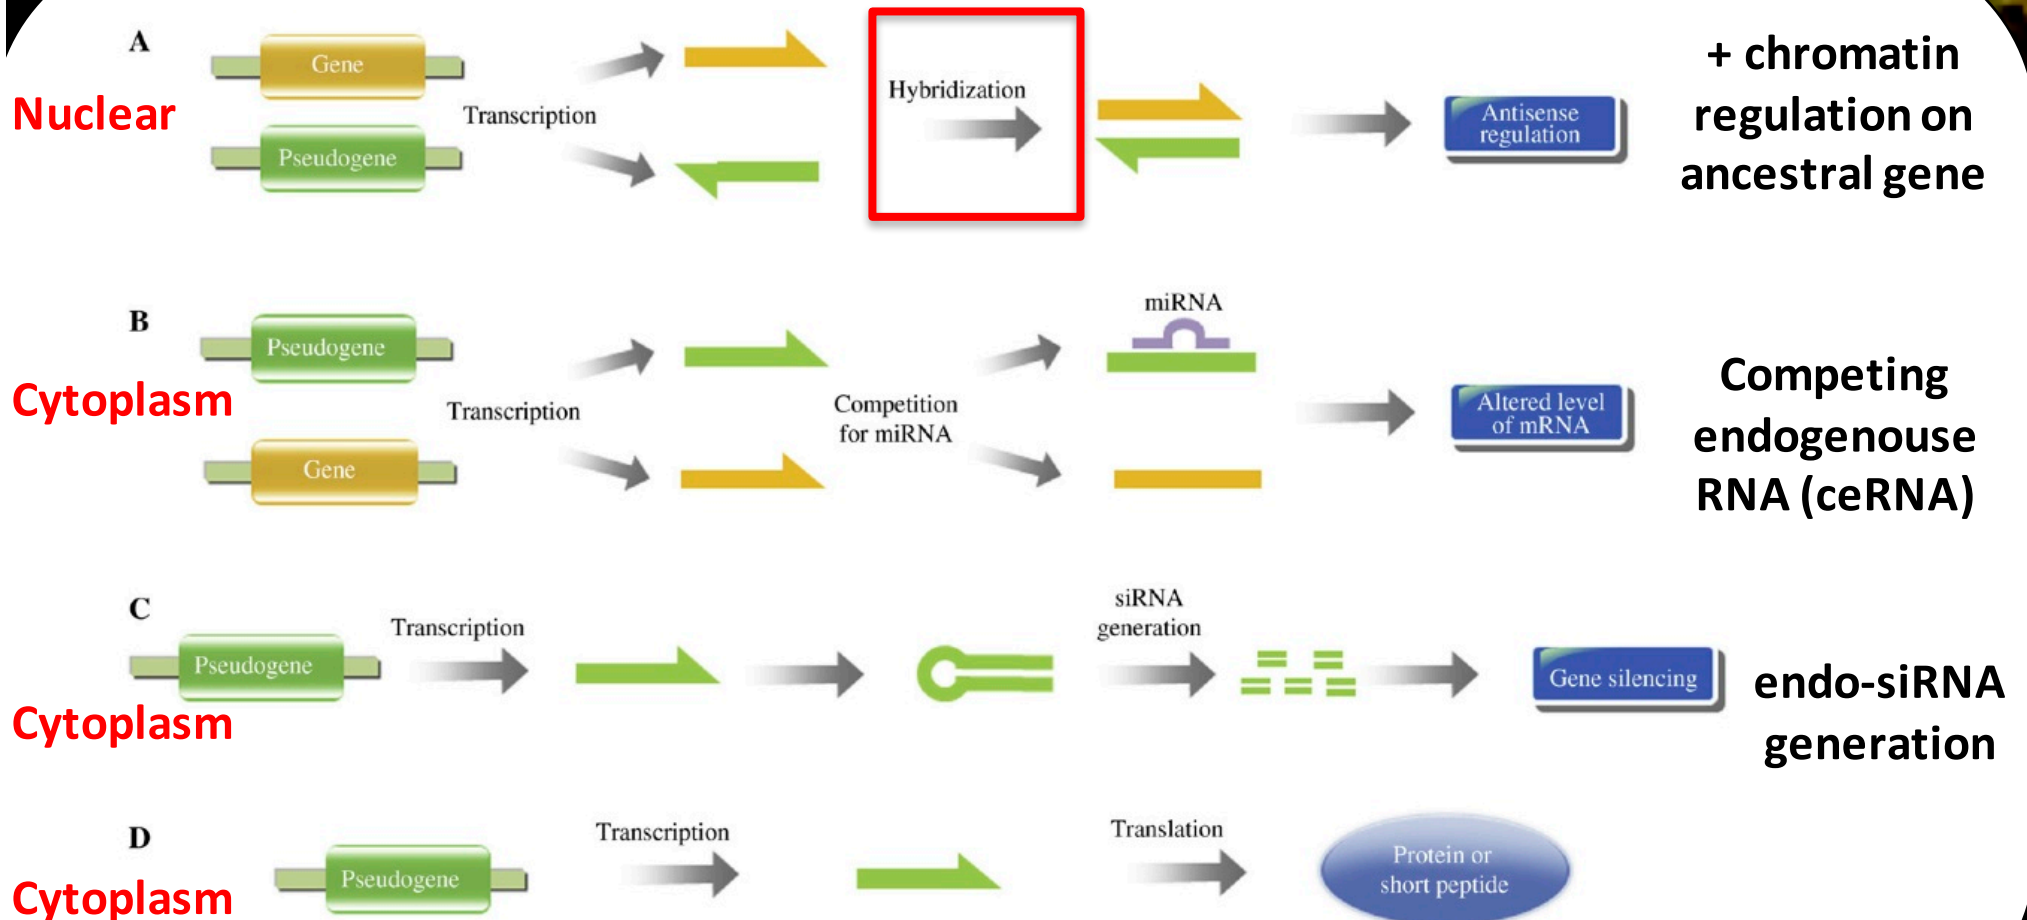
A

Nuclear

Gene

Pseudogene

Transcription

Hybridization

Antisense regulation

+ chromatin regulation on ancestral gene

B

Cytoplasm

Pseudogene

Gene

Transcription

Competition for miRNA

miRNA

Altered level of mRNA

Competing endogenouse RNA (ceRNA)

C

Pseudogene

Cytoplasm

Transcription

siRNA generation

Gene silencing

endo-siRNA generation

D

Cytoplasm

Pseudogene

Transcription

Translation

Protein or short peptide